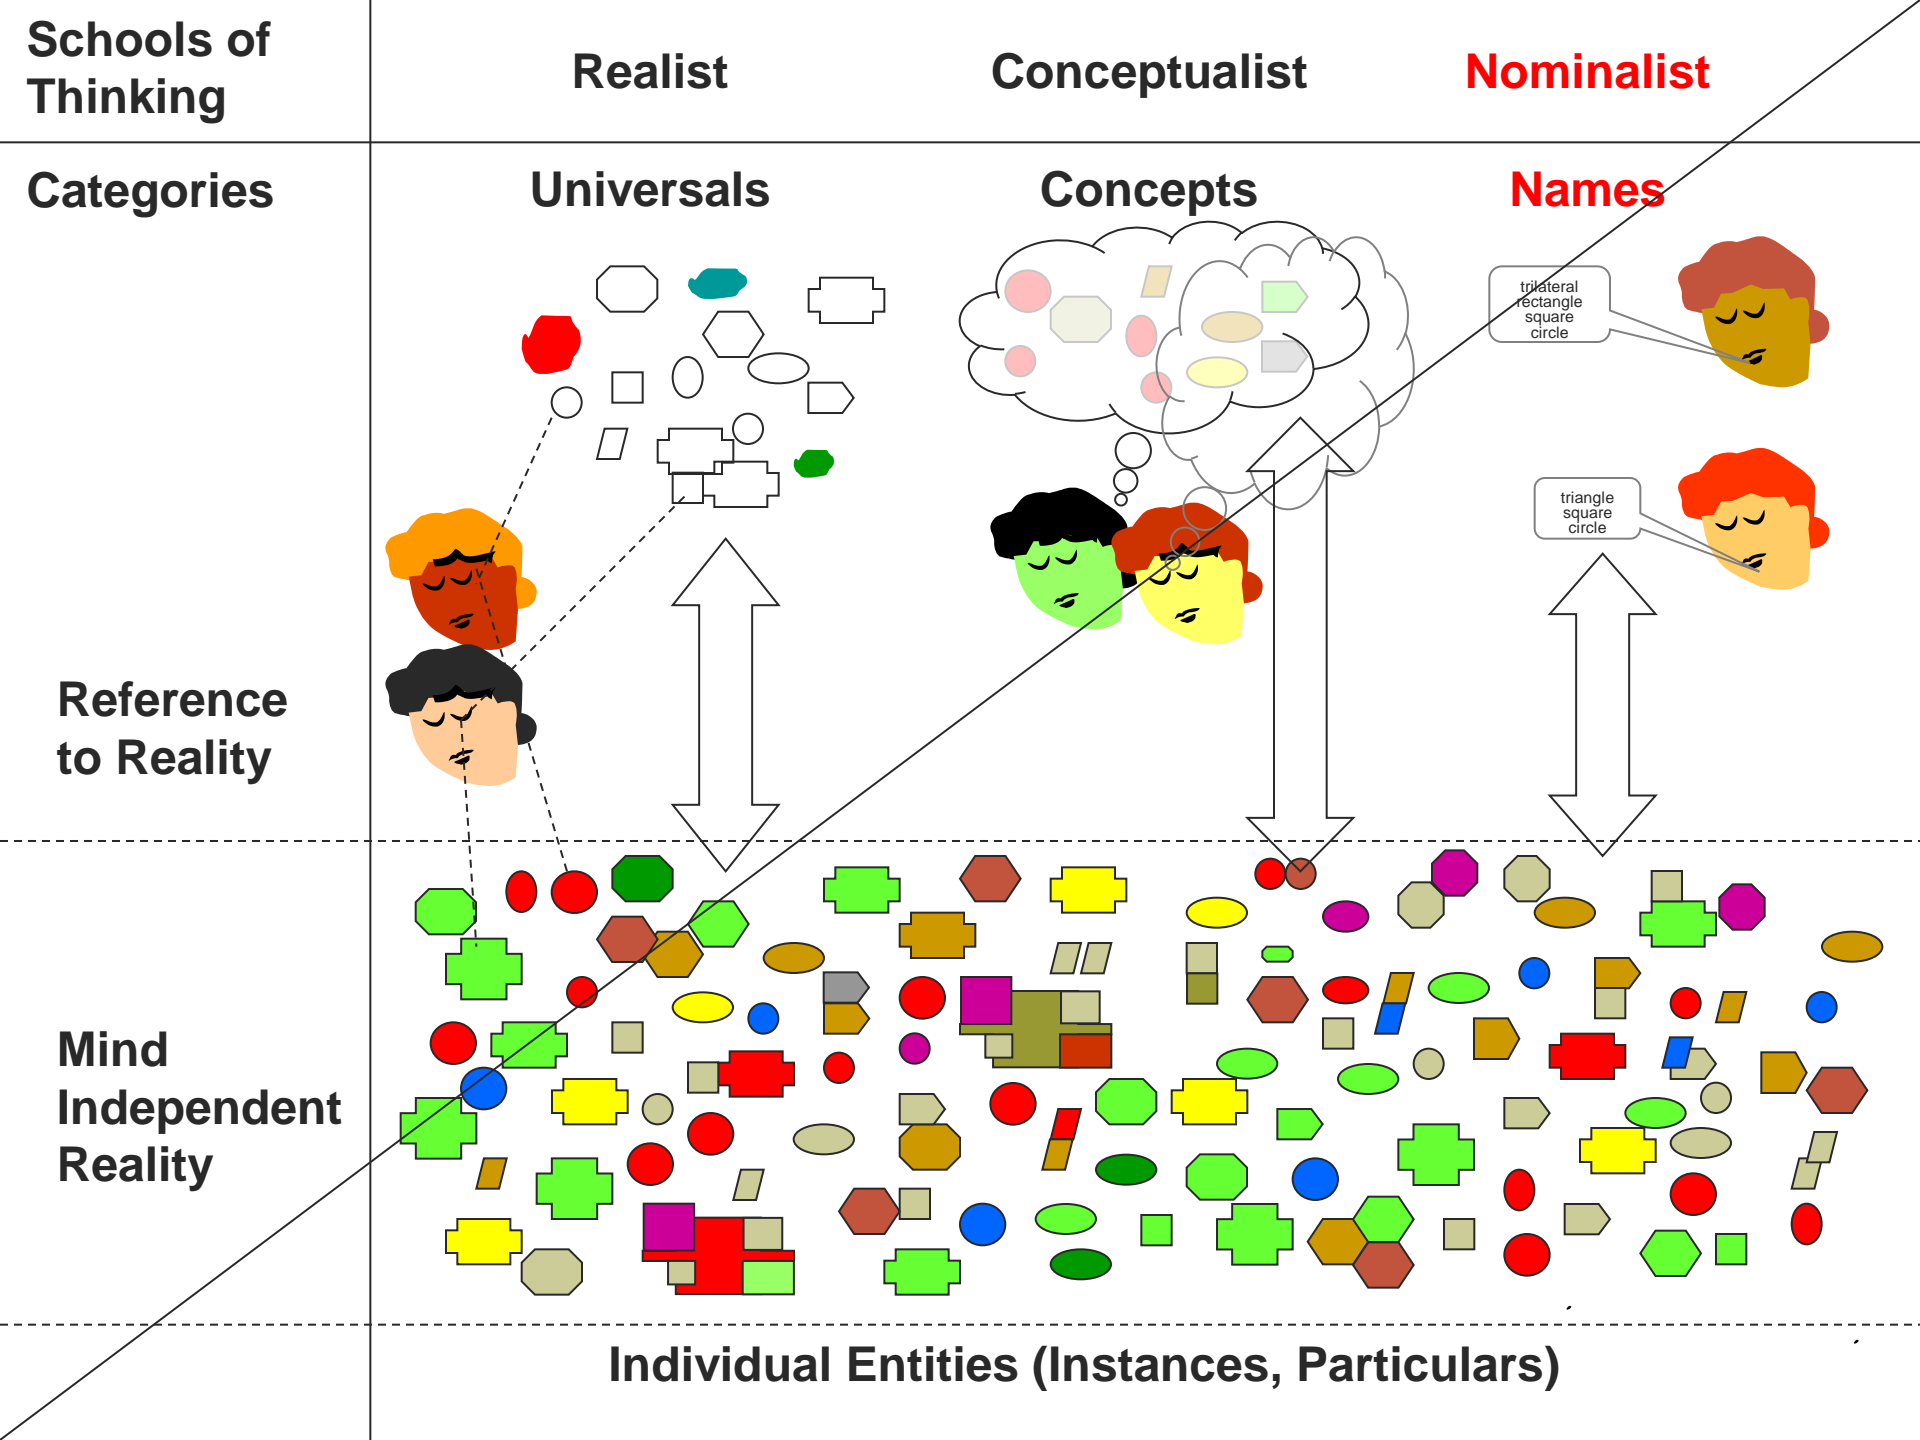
Schools of Thinking

Realist

Conceptualist

Nominalist

Categories

Universals

Concepts

Names

trilateral
rectangle
square
circle

triangle
square
circle

Reference to Reality

Mind Independent Reality

Individual Entities (Instances, Particulars)